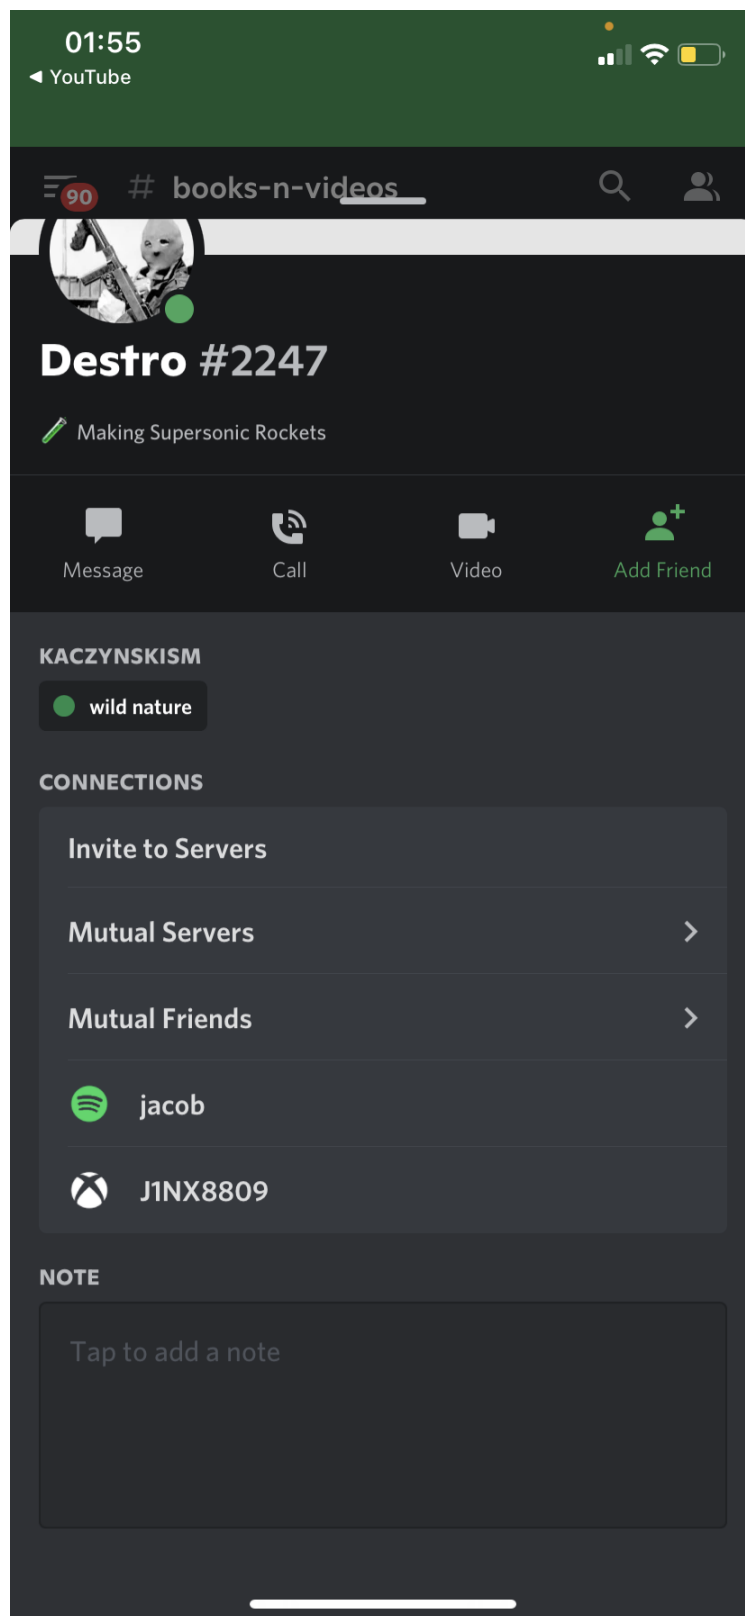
01:55
◀ YouTube

90 # books-n-videos

Destro #2247

Making Supersonic Rockets

Message
Call
Video
Add Friend

KACZYNSKISM
wild nature

CONNECTIONS
Invite to Servers
Mutual Servers
Mutual Friends
jacob
J1NX8809

NOTE
Tap to add a note